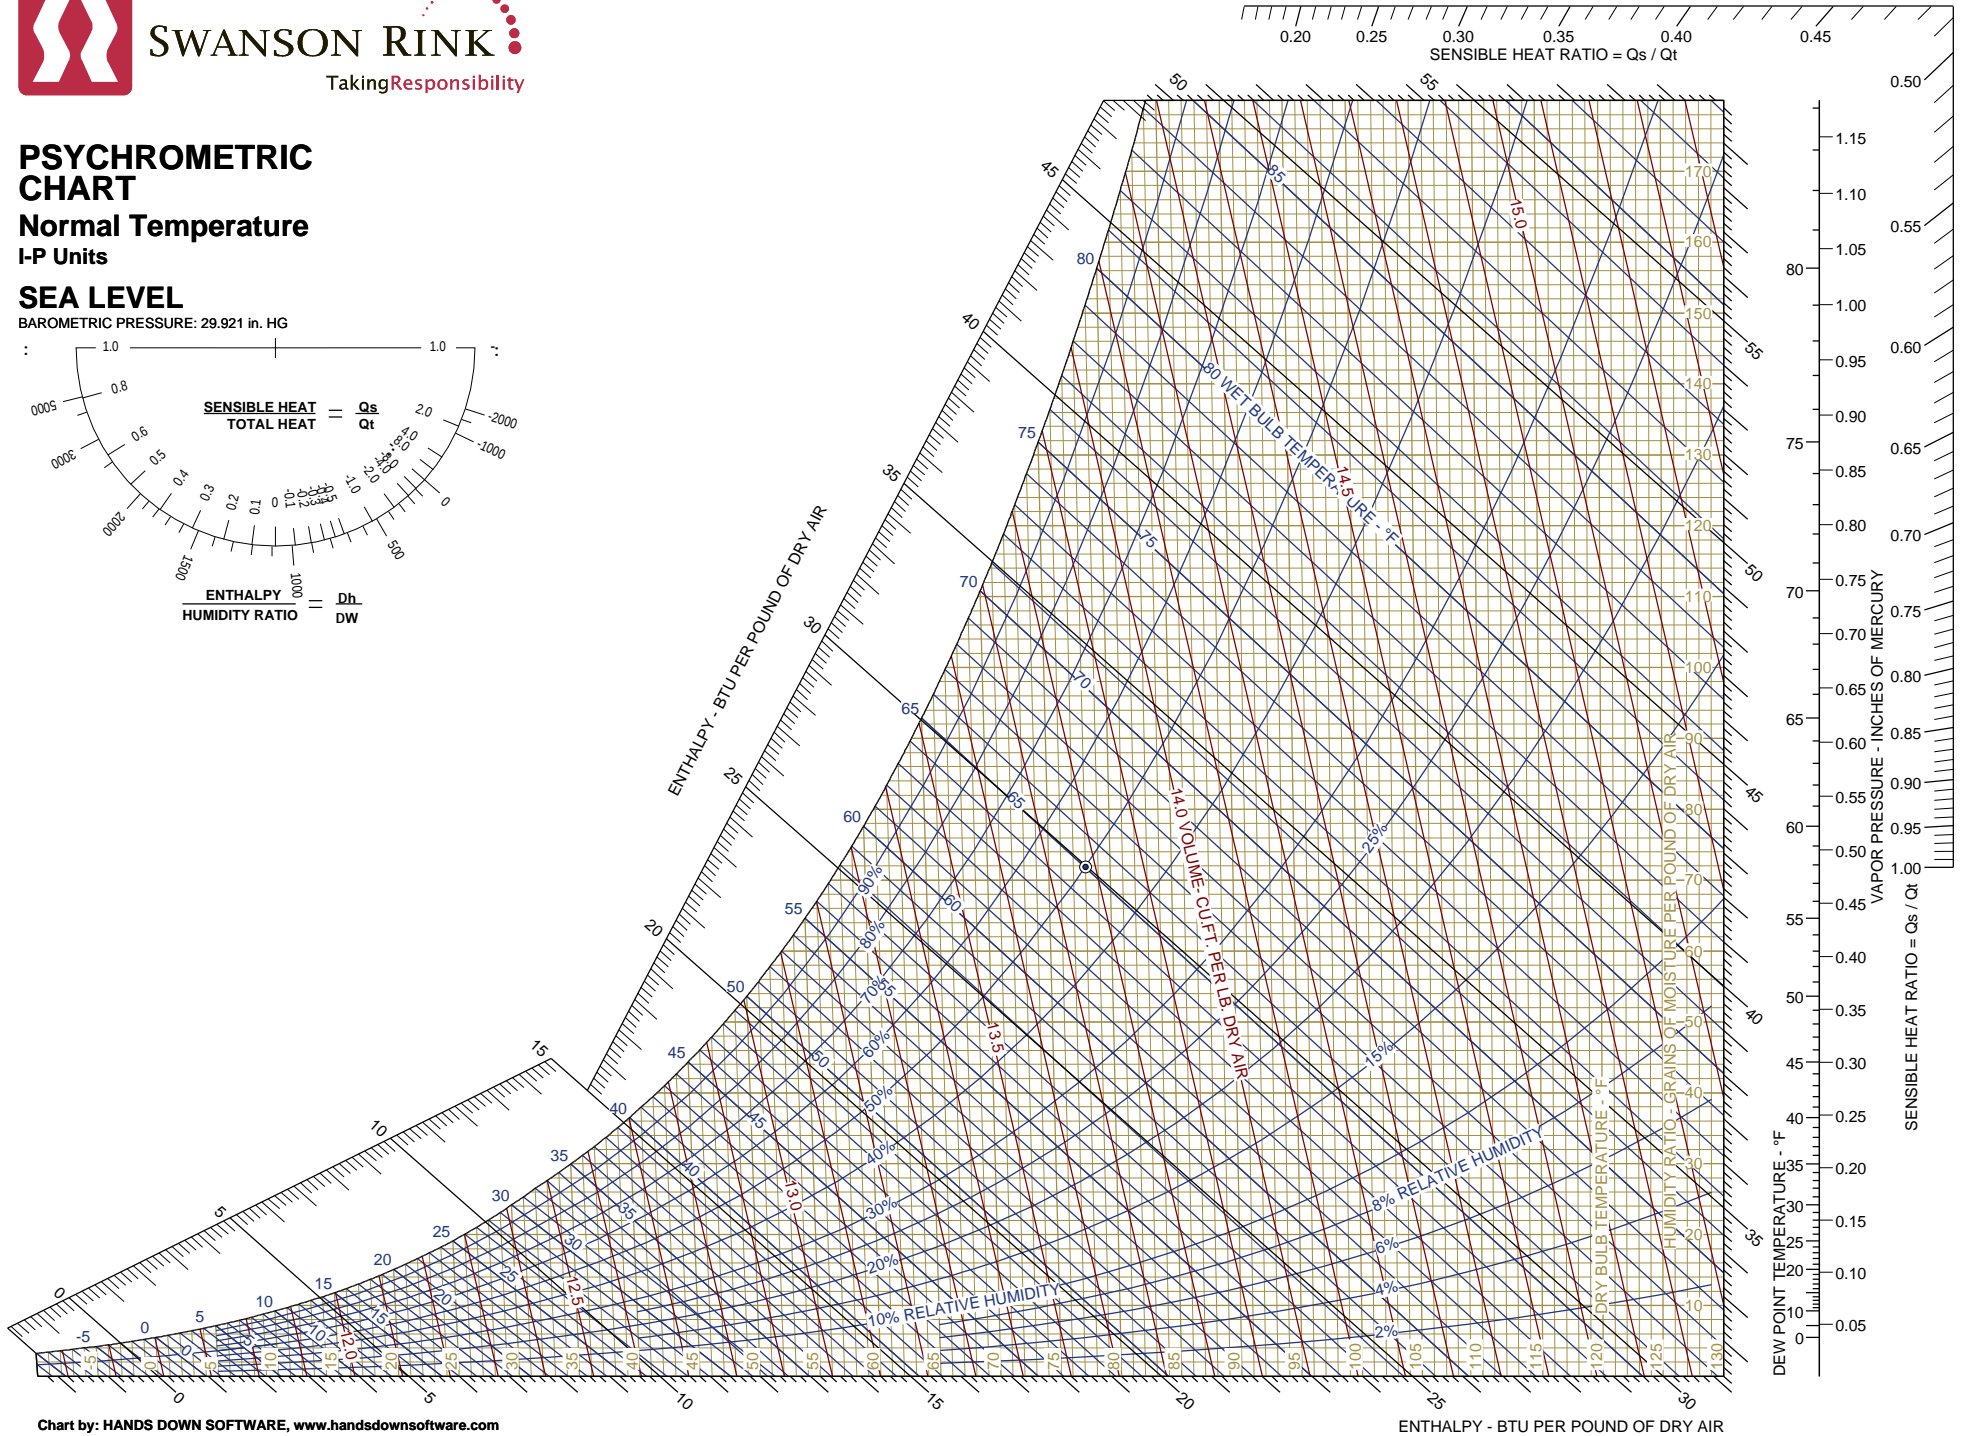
SWANSON RINK
TakingResponsibility

PSYCHROMETRIC CHART
Normal Temperature
I-P Units

SEA LEVEL
BAROMETRIC PRESSURE: 29.921 in. HG

SENSIBLE HEAT / TOTAL HEAT = Qs / Qt

ENTHALPY / HUMIDITY RATIO = Dh / DW

SENSIBLE HEAT RATIO = Qs / Qt
0.20 0.25 0.30 0.35 0.40 0.45 0.50 0.55 0.60 0.65 0.70 0.75 0.80 0.85 0.90 0.95 1.00

ENTHALPY - BTU PER POUND OF DRY AIR

WET BULB TEMPERATURE - °F

VOLUME- CU.FT. PER LB. DRY AIR

RELATIVE HUMIDITY

HUMIDITY RATIO - GRAINS OF MOISTURE PER POUND OF DRY AIR

DRY BULB TEMPERATURE - °F

DEW POINT TEMPERATURE - °F

VAPOR PRESSURE - INCHES OF MERCURY

SENSIBLE HEAT RATIO = Qs / Qt

Chart by: HANDS DOWN SOFTWARE, www.handsdownsoftware.com

ENTHALPY - BTU PER POUND OF DRY AIR